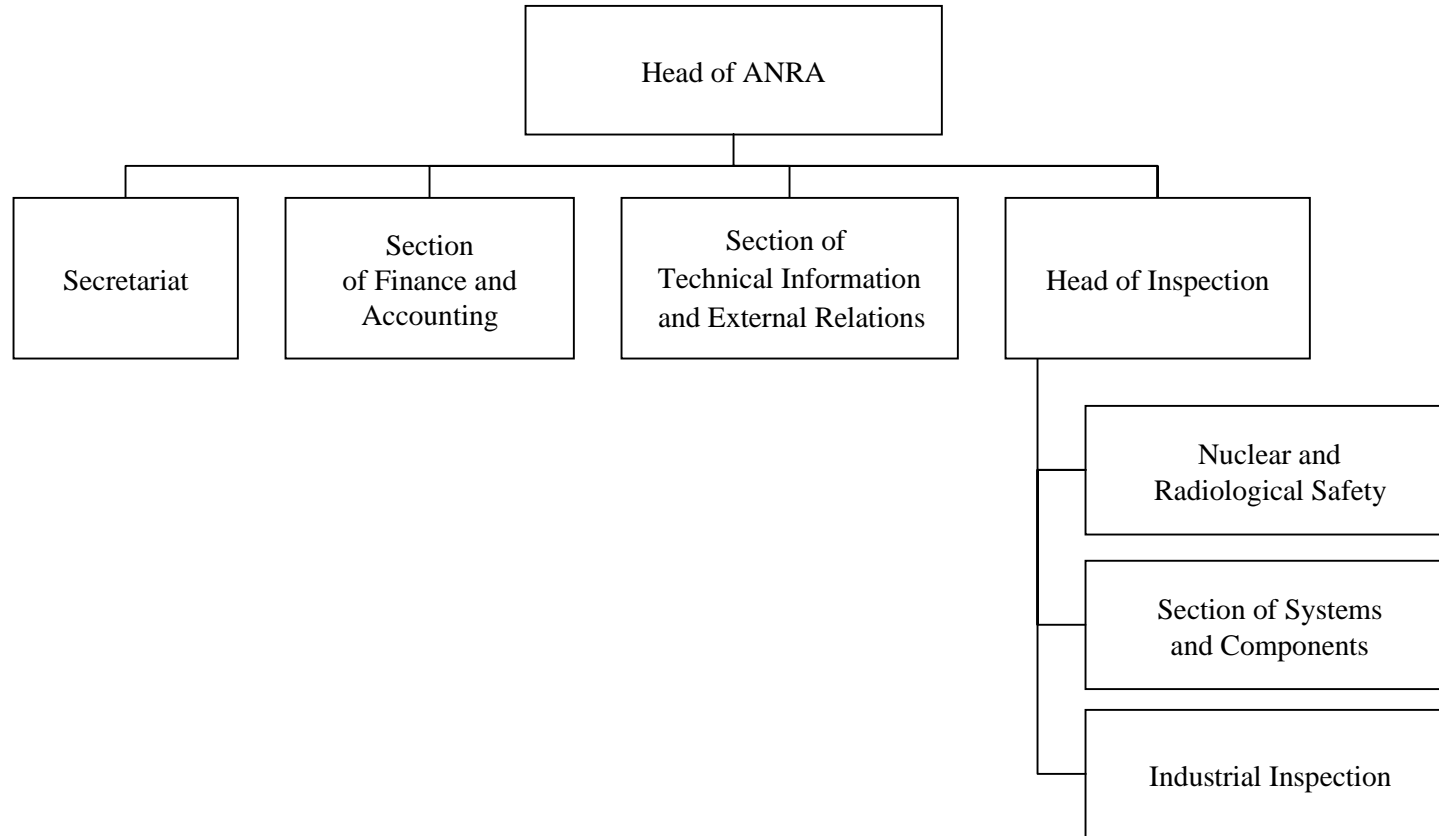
Head of ANRA

Secretariat

Section of Finance and Accounting

Section of Technical Information and External Relations

Head of Inspection

Nuclear and Radiological Safety

Section of Systems and Components

Industrial Inspection